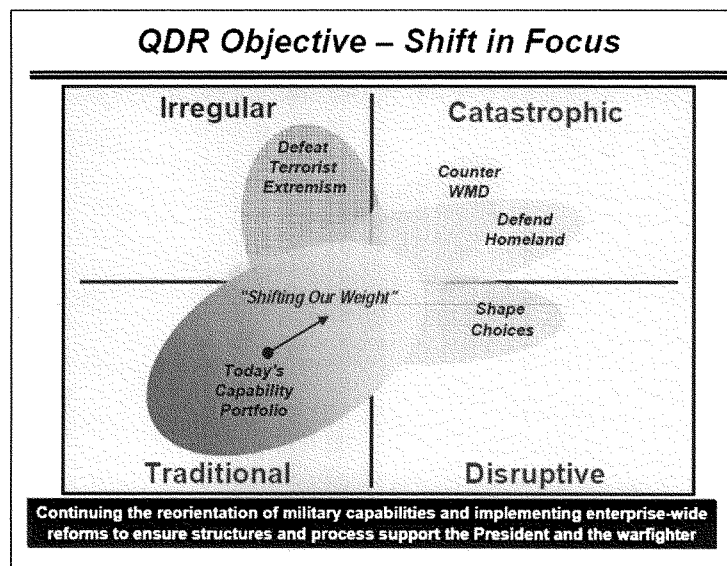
QDR Objective – Shift in Focus

Irregular

Catastrophic

Defeat Terrorist Extremism

Counter WMD

Defend Homeland

"Shifting Our Weight"

Shape Choices

Today's Capability Portfolio

Traditional

Disruptive

Continuing the reorientation of military capabilities and implementing enterprise-wide reforms to ensure structures and process support the President and the warfighter